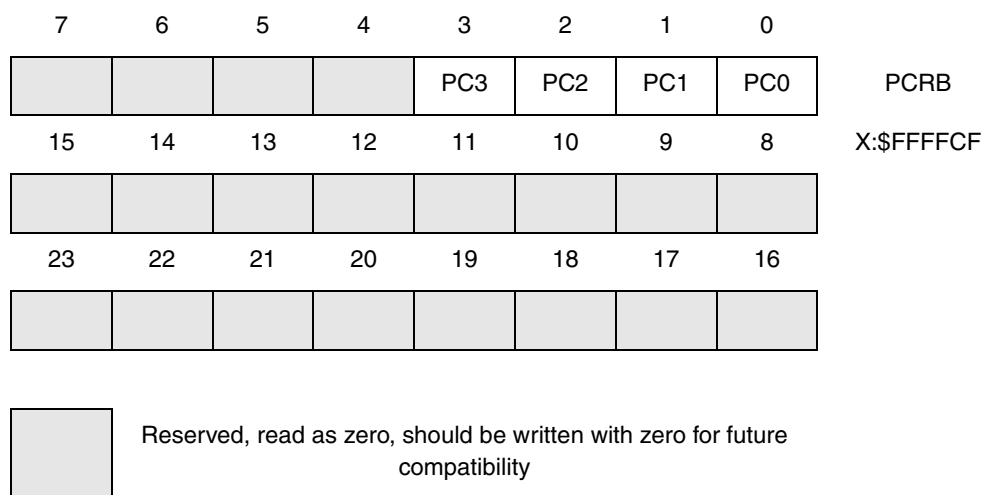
| 7 | 6 | 5 | 4 | 3 | 2 | 1 | 0 | |
|---|---|---|---|---|---|---|---|---|
| | | | | PC3 | PC2 | PC1 | PC0 | PCRB |
| 15 | 14 | 13 | 12 | 11 | 10 | 9 | 8 | X:$FFFFCF |
| | | | | | | | | |
| 23 | 22 | 21 | 20 | 19 | 18 | 17 | 16 | |
| | | | | | | | | |

Reserved, read as zero, should be written with zero for future compatibility